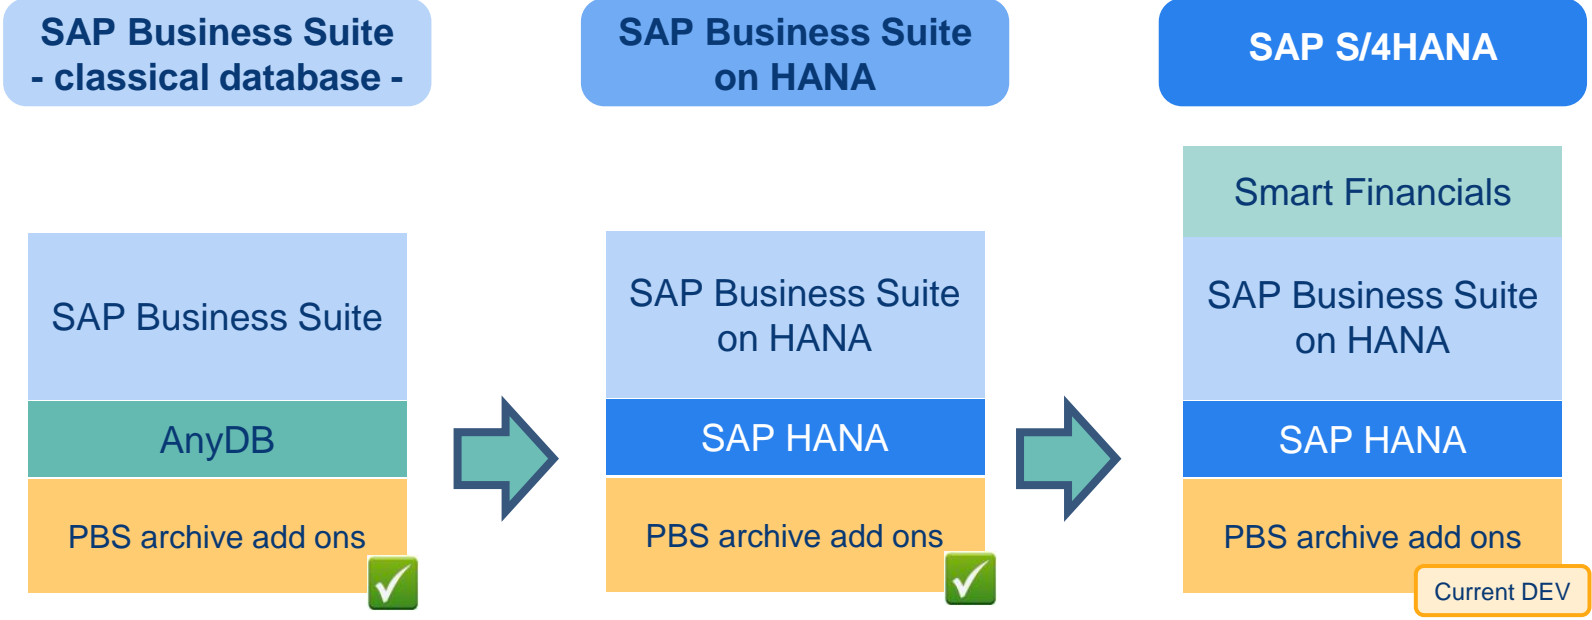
SAP Business Suite
- classical database -

SAP Business Suite

AnyDB

PBS archive add ons

SAP Business Suite on HANA

SAP Business Suite on HANA

SAP HANA

PBS archive add ons

SAP S/4HANA

Smart Financials

SAP Business Suite on HANA

SAP HANA

PBS archive add ons

Current DEV